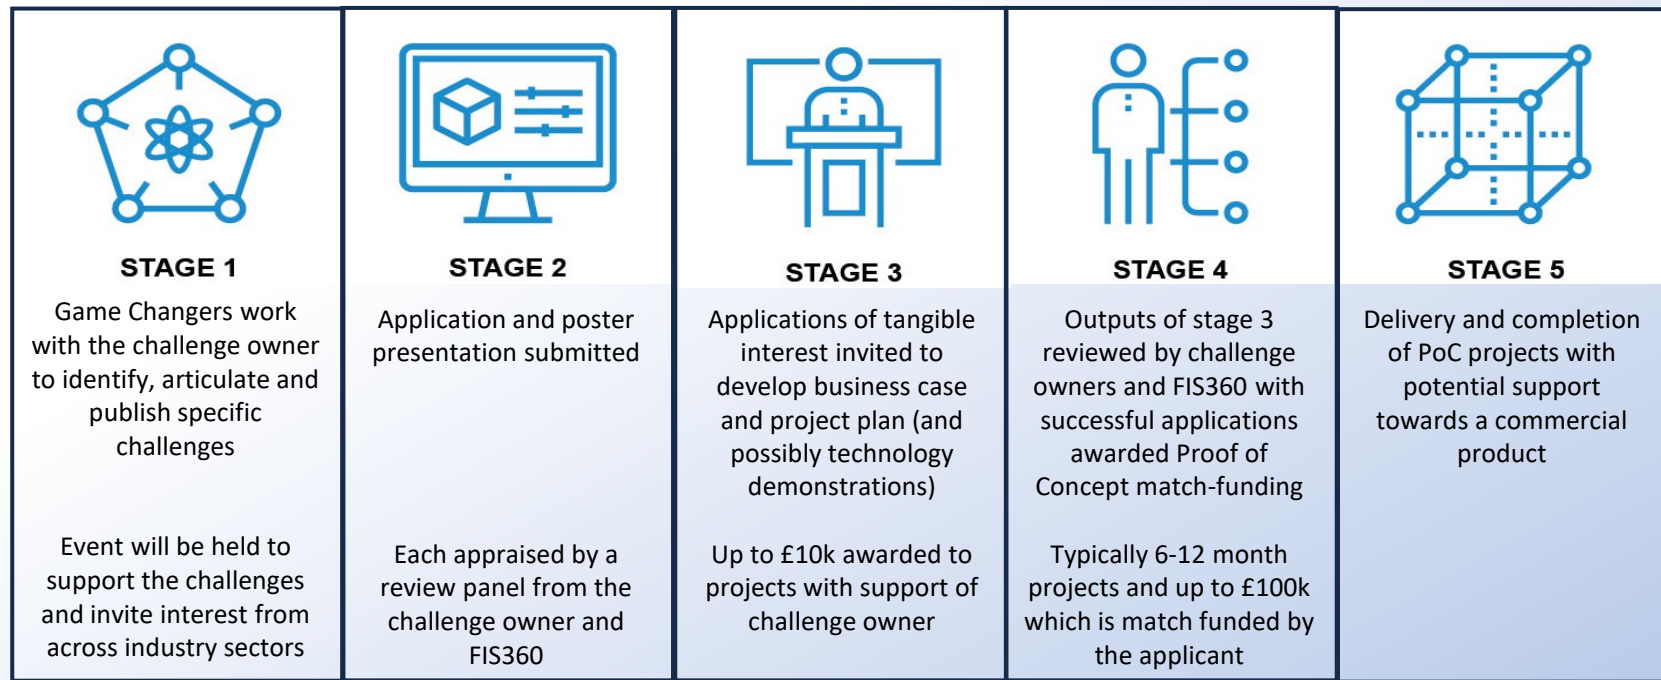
STAGE 1

Game Changers work with the challenge owner to identify, articulate and publish specific challenges

Event will be held to support the challenges and invite interest from across industry sectors

STAGE 2

Application and poster presentation submitted

Each appraised by a review panel from the challenge owner and FIS360

STAGE 3

Applications of tangible interest invited to develop business case and project plan (and possibly technology demonstrations)

Up to £10k awarded to projects with support of challenge owner

STAGE 4

Outputs of stage 3 reviewed by challenge owners and FIS360 with successful applications awarded Proof of Concept match-funding

Typically 6-12 month projects and up to £100k which is match funded by the applicant

STAGE 5

Delivery and completion of PoC projects with potential support towards a commercial product